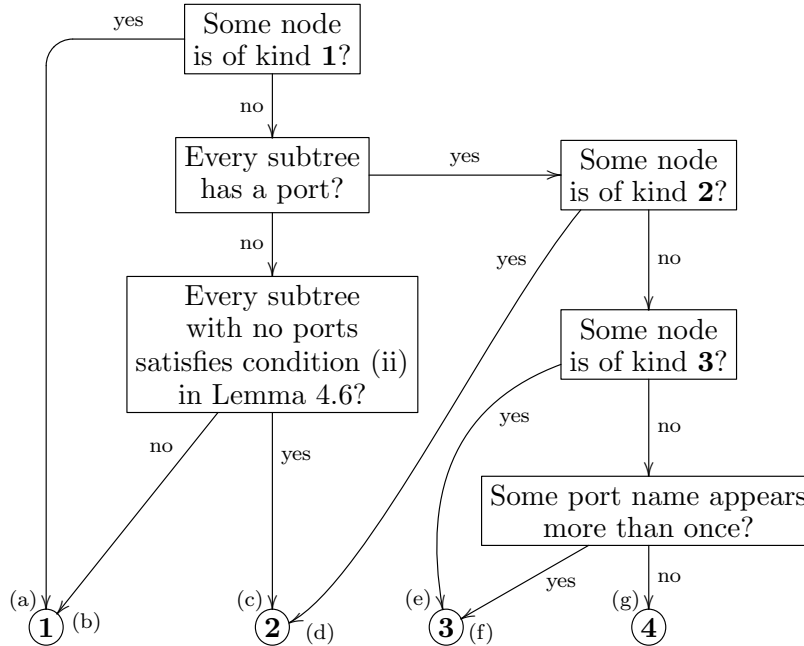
Some node is of kind **1**?

yes

no

Every subtree has a port?

yes

Some node is of kind **2**?

no

yes

no

Every subtree with no ports satisfies condition (ii) in Lemma 4.6?

Some node is of kind **3**?

yes

no

no

yes

Some port name appears more than once?

yes

no

(a) **1** (b)

(c) **2** (d)

(e) **3** (f)

(g) **4**